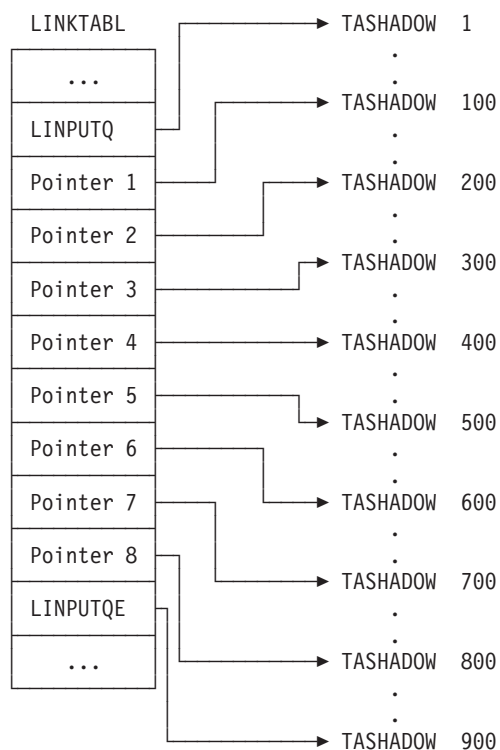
LINKTABL

...
LINPUTQ
Pointer 1
Pointer 2
Pointer 3
Pointer 4
Pointer 5
Pointer 6
Pointer 7
Pointer 8
LINPUTQE
...

TASHADOW 1
.
.
TASHADOW 100
.
.
TASHADOW 200
.
.
TASHADOW 300
.
.
TASHADOW 400
.
.
TASHADOW 500
.
.
TASHADOW 600
.
.
TASHADOW 700
.
.
TASHADOW 800
.
.
TASHADOW 900